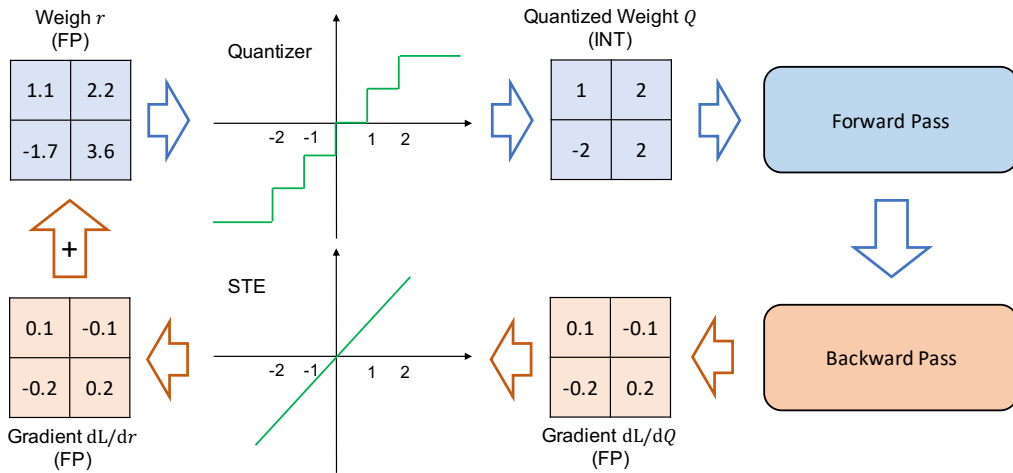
Weigh $r$
(FP)

| 1.1 | 2.2 |
|---|---|
| -1.7 | 3.6 |

Quantizer

-2 -1 1 2

Quantized Weight $Q$
(INT)

| 1 | 2 |
|---|---|
| -2 | 2 |

Forward Pass

+

STE

-2 -1 1 2

| 0.1 | -0.1 |
|---|---|
| -0.2 | 0.2 |

Gradient $\mathrm{d}L/\mathrm{d}r$
(FP)

| 0.1 | -0.1 |
|---|---|
| -0.2 | 0.2 |

Gradient $\mathrm{d}L/\mathrm{d}Q$
(FP)

Backward Pass